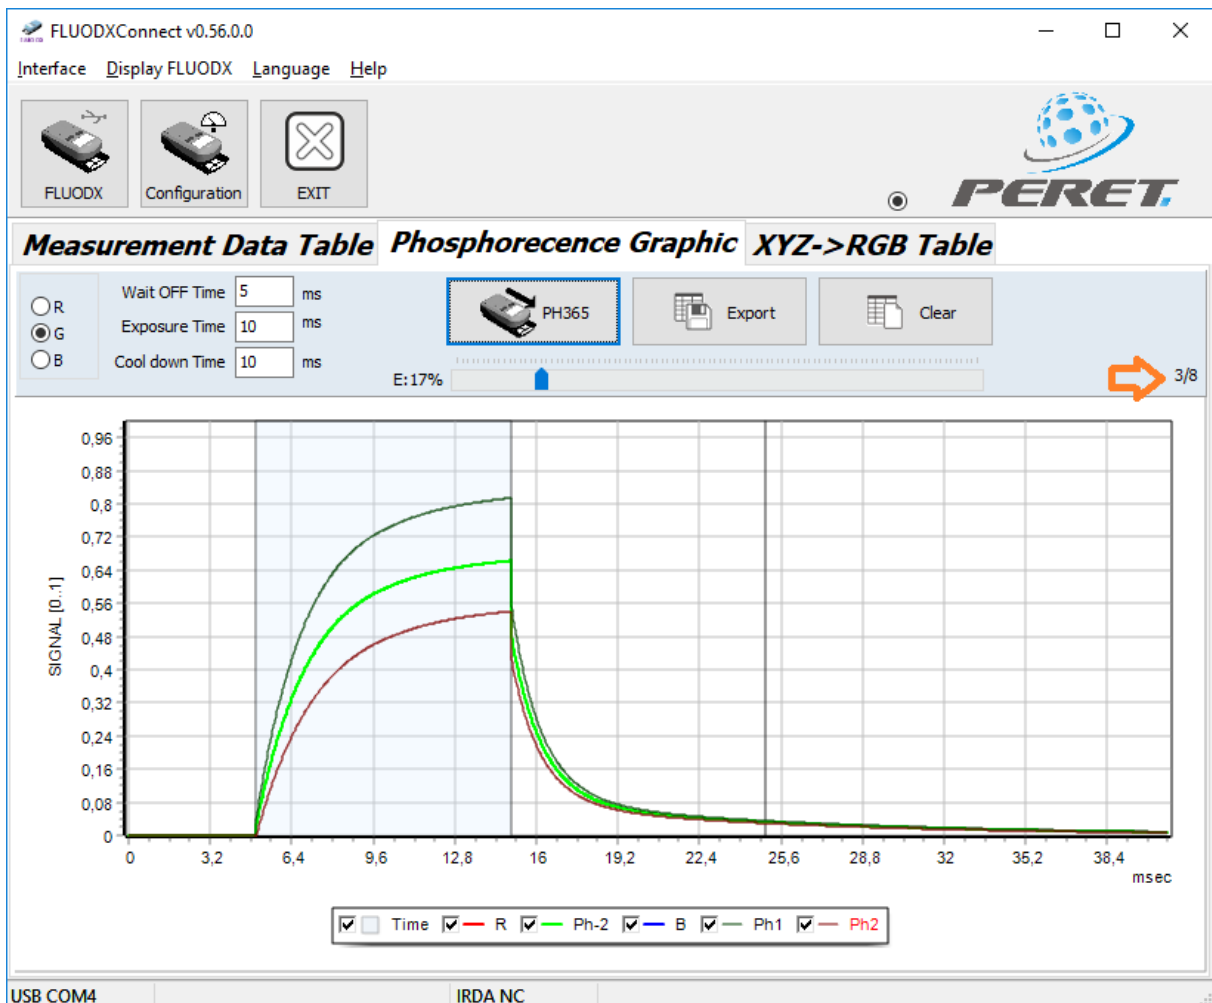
FLUODXConnect v0.56.0.0

Interface Display FLUODX Language Help

FLUODX Configuration EXIT

PERET

Measurement Data Table Phosphorecence Graphic XYZ->RGB Table

R
G
B

Wait OFF Time 5 ms
Exposure Time 10 ms
Cool down Time 10 ms

PH365 Export Clear

E:17%

3/8

0,96
0,88
0,8
0,72
0,64
0,56
0,48
0,4
0,32
0,24
0,16
0,08
0

SIGNAL [0..1]

0 3,2 6,4 9,6 12,8 16 19,2 22,4 25,6 28,8 32 35,2 38,4

msec

Time R Ph-2 B Ph1 Ph2

USB COM4 IRDA NC